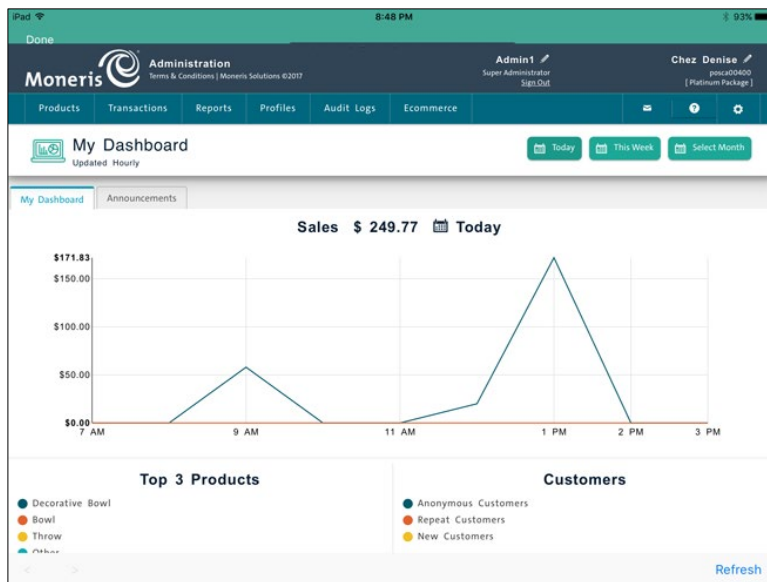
iPad
8:48 PM
93%
Done
Moneris
Administration
Terms & Conditions | Moneris Solutions ©2017
Admin1
Super Administrator
Sign Out
Chez Denise
posca00400
[ Platinum Package ]
Products
Transactions
Reports
Profiles
Audit Logs
Ecommerce
My Dashboard
Updated Hourly
Today
This Week
Select Month
My Dashboard
Announcements
Sales $ 249.77 Today
$171.83
$150.00
$100.00
$50.00
$0.00
7 AM
9 AM
11 AM
1 PM
2 PM
3 PM
Top 3 Products
Decorative Bowl
Bowl
Throw
Other
Customers
Anonymous Customers
Repeat Customers
New Customers
Refresh